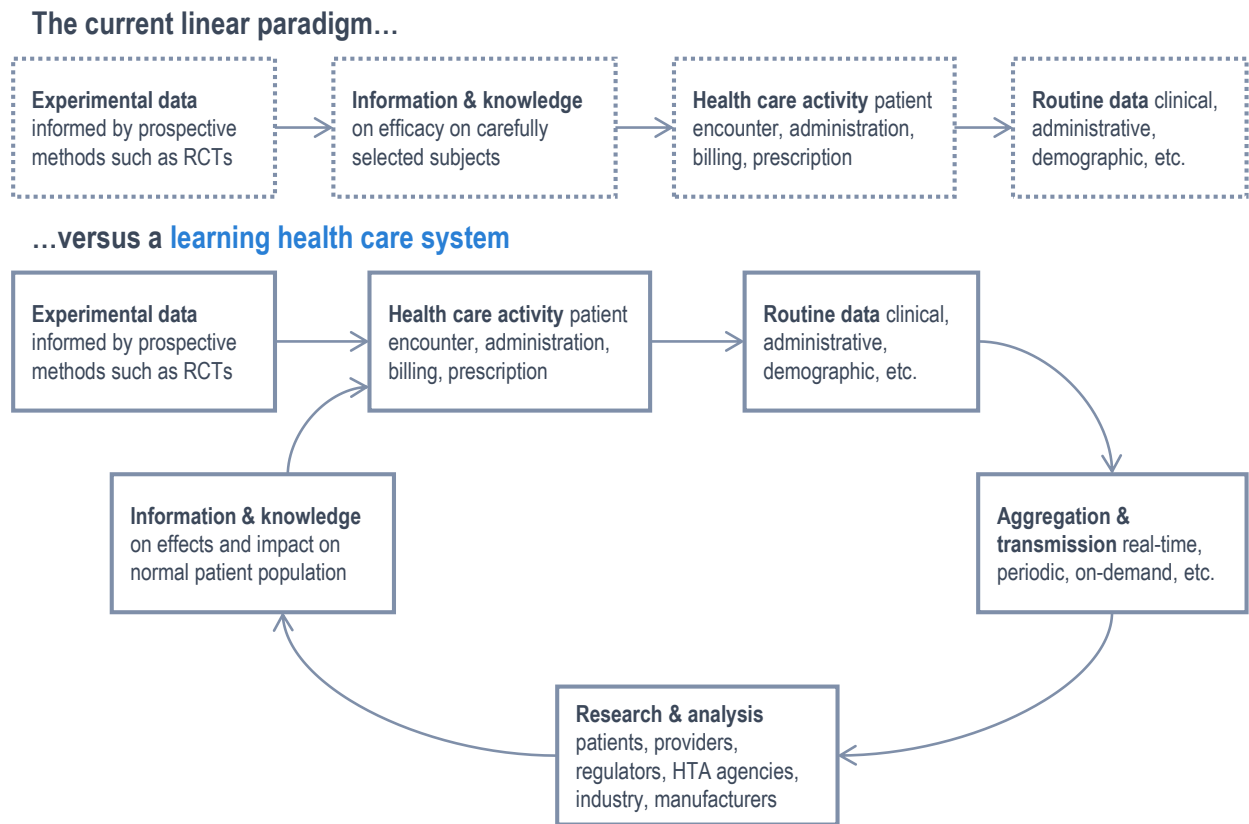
The current linear paradigm…

Experimental data informed by prospective methods such as RCTs

Information & knowledge on efficacy on carefully selected subjects

Health care activity patient encounter, administration, billing, prescription

Routine data clinical, administrative, demographic, etc.

…versus a learning health care system

Experimental data informed by prospective methods such as RCTs

Health care activity patient encounter, administration, billing, prescription

Routine data clinical, administrative, demographic, etc.

Aggregation & transmission real-time, periodic, on-demand, etc.

Research & analysis patients, providers, regulators, HTA agencies, industry, manufacturers

Information & knowledge on effects and impact on normal patient population